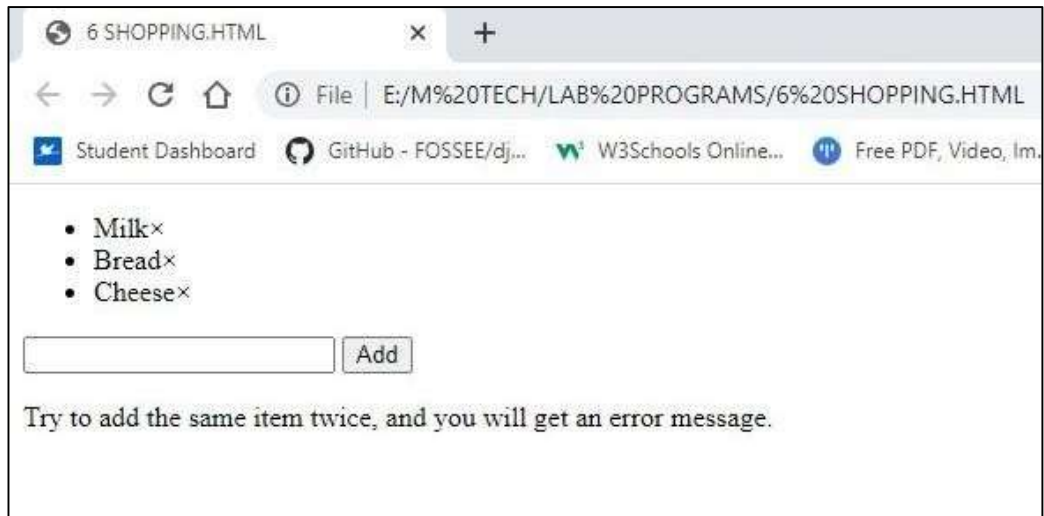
6 SHOPPING.HTML ×
+

File | E:/M%20TECH/LAB%20PROGRAMS/6%20SHOPPING.HTML

Student Dashboard GitHub - FOSSEE/dj... W3Schools Online... Free PDF, Video, Im...

- Milk×
- Bread×
- Cheese×

Add

Try to add the same item twice, and you will get an error message.